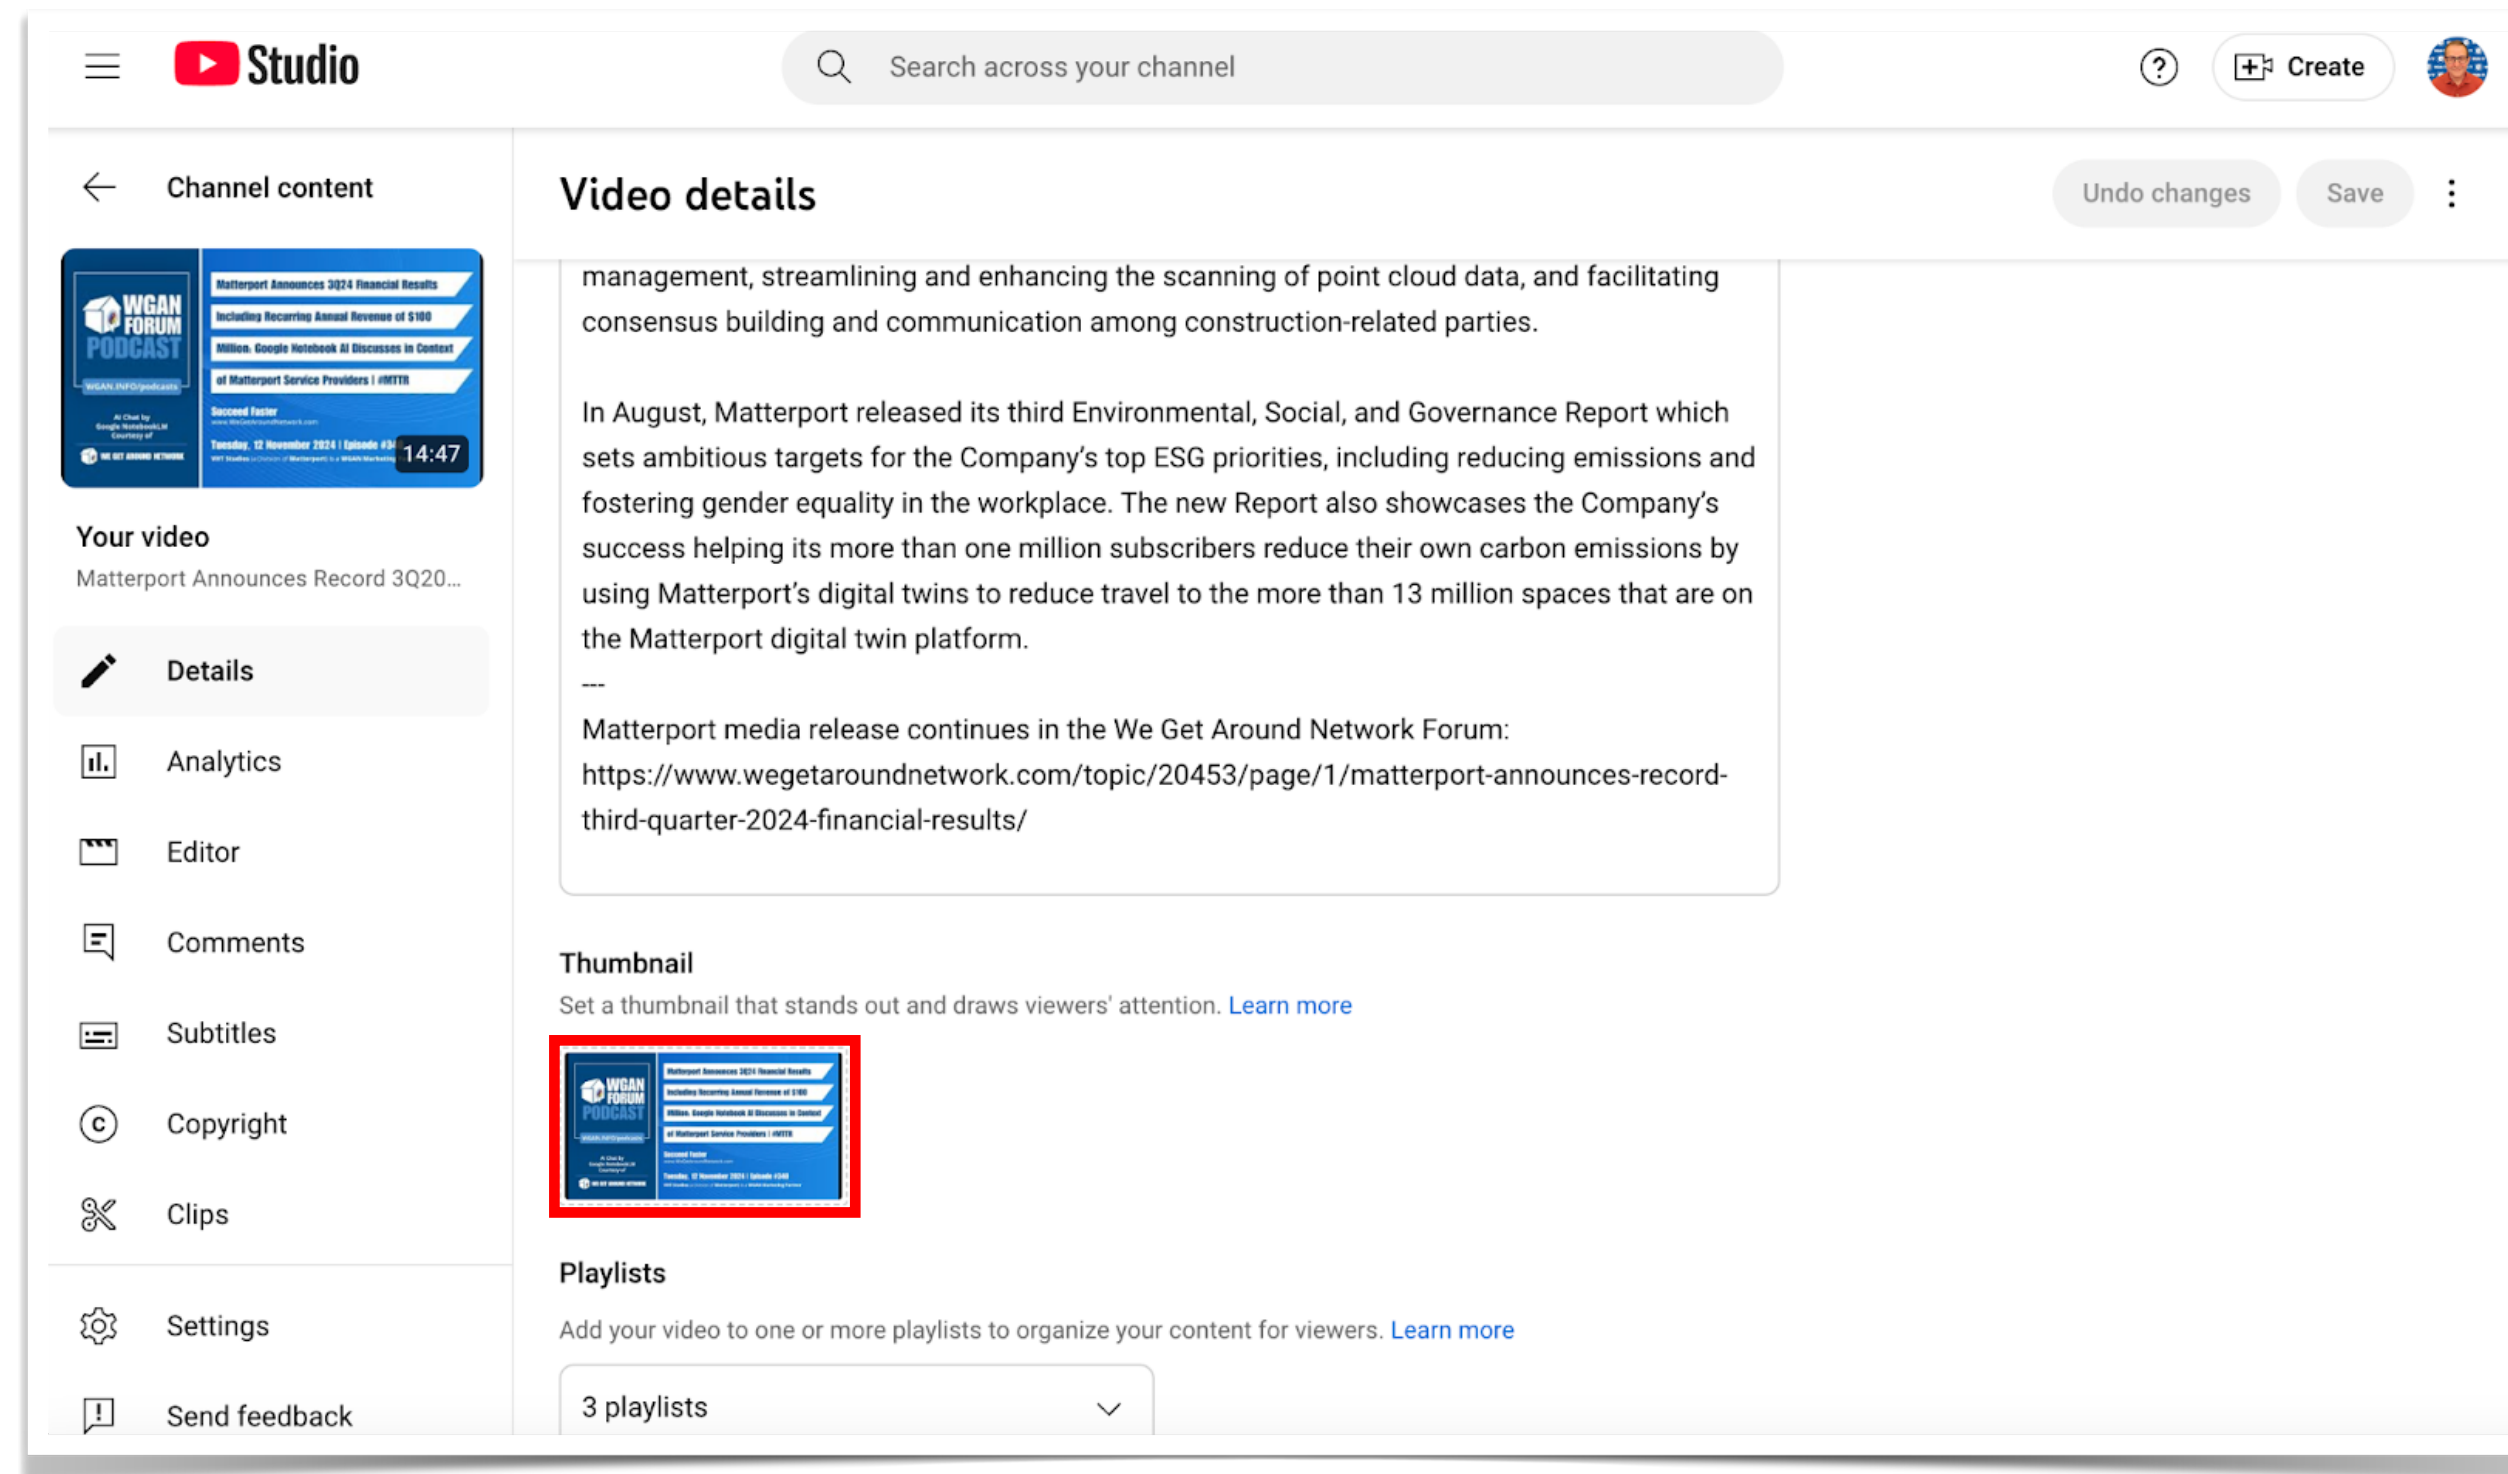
Studio

Search across your channel

Create

Channel content

Video details

Undo changes

Save

WGAN FORUM PODCAST
WGAN.INFO/podcasts
AI Chat by Google NotebookLM Courtesy of
WE GET AROUND NETWORK

Matterport Announces 3Q24 Financial Results
Including Recurring Annual Revenue of $100
Million; Google Notebook AI Discusses in Context
of Matterport Service Providers | #MTTR
Succeed Faster
www.WeGetAroundNetwork.com
Tuesday, 12 November 2024 | Episode #3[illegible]
WGT Studios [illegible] WGAN Marketing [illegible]

14:47

Your video

Matterport Announces Record 3Q20...

Details

Analytics

Editor

Comments

Subtitles

Copyright

Clips

Settings

Send feedback

management, streamlining and enhancing the scanning of point cloud data, and facilitating consensus building and communication among construction-related parties.

In August, Matterport released its third Environmental, Social, and Governance Report which sets ambitious targets for the Company's top ESG priorities, including reducing emissions and fostering gender equality in the workplace. The new Report also showcases the Company's success helping its more than one million subscribers reduce their own carbon emissions by using Matterport's digital twins to reduce travel to the more than 13 million spaces that are on the Matterport digital twin platform.
---
Matterport media release continues in the We Get Around Network Forum:
https://www.wegetaroundnetwork.com/topic/20453/page/1/matterport-announces-record-third-quarter-2024-financial-results/

Thumbnail

Set a thumbnail that stands out and draws viewers' attention. Learn more

Playlists

Add your video to one or more playlists to organize your content for viewers. Learn more

3 playlists